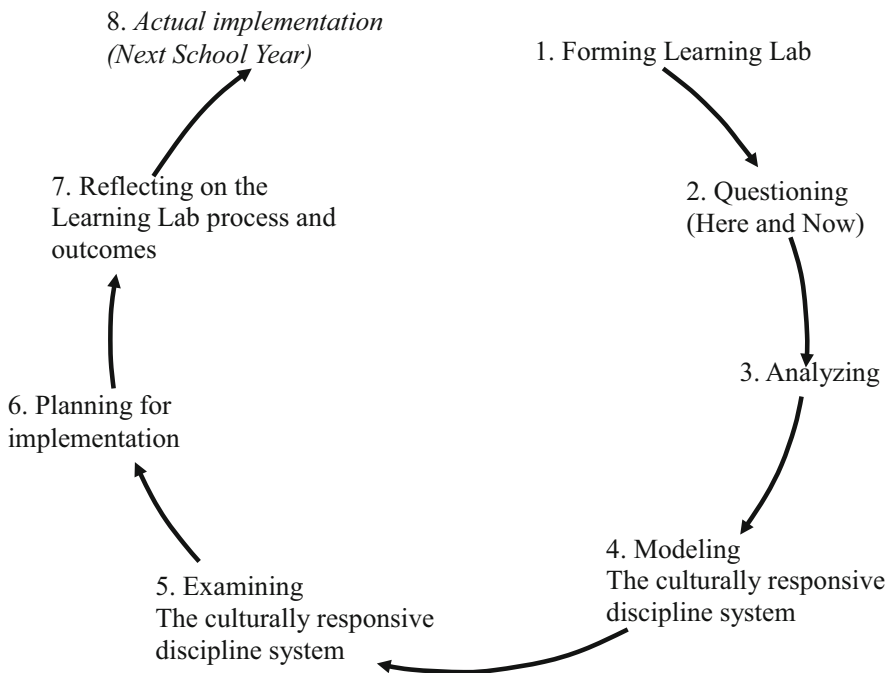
1. Forming Learning Lab

2. Questioning (Here and Now)

3. Analyzing

4. Modeling
The culturally responsive discipline system

5. Examining
The culturally responsive discipline system

6. Planning for implementation

7. Reflecting on the Learning Lab process and outcomes

8. *Actual implementation (Next School Year)*